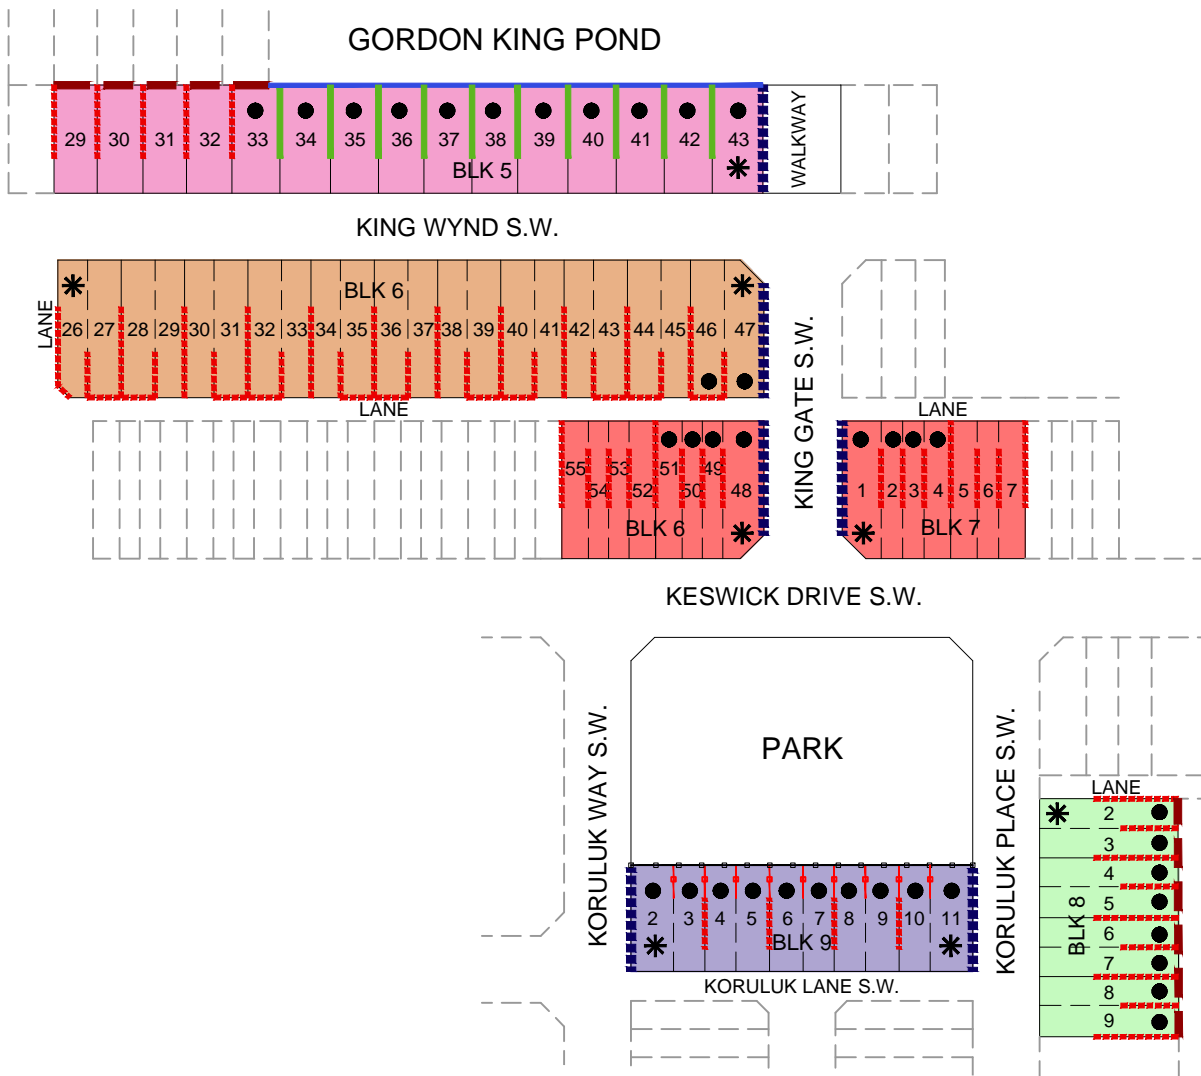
GORDON KING POND

29 30 31 32 33 34 35 36 37 38 39 40 41 42 43
BLK 5
WALKWAY

KING WYND S.W.

BLK 6
LANE
26 27 28 29 30 31 32 33 34 35 36 37 38 39 40 41 42 43 44 45 46 47
LANE

KING GATE S.W.

55 53 51 49
54 52 50 48
BLK 6

LANE
1 2 3 4 5 6 7
BLK 7

KESWICK DRIVE S.W.

PARK

KORULUK WAY S.W.

2 3 4 5 6 7 8 9 10 11
BLK 9
KORULUK LANE S.W.

KORULUK PLACE S.W.

LANE
2
3
4
5
6
7
8
9
BLK 8